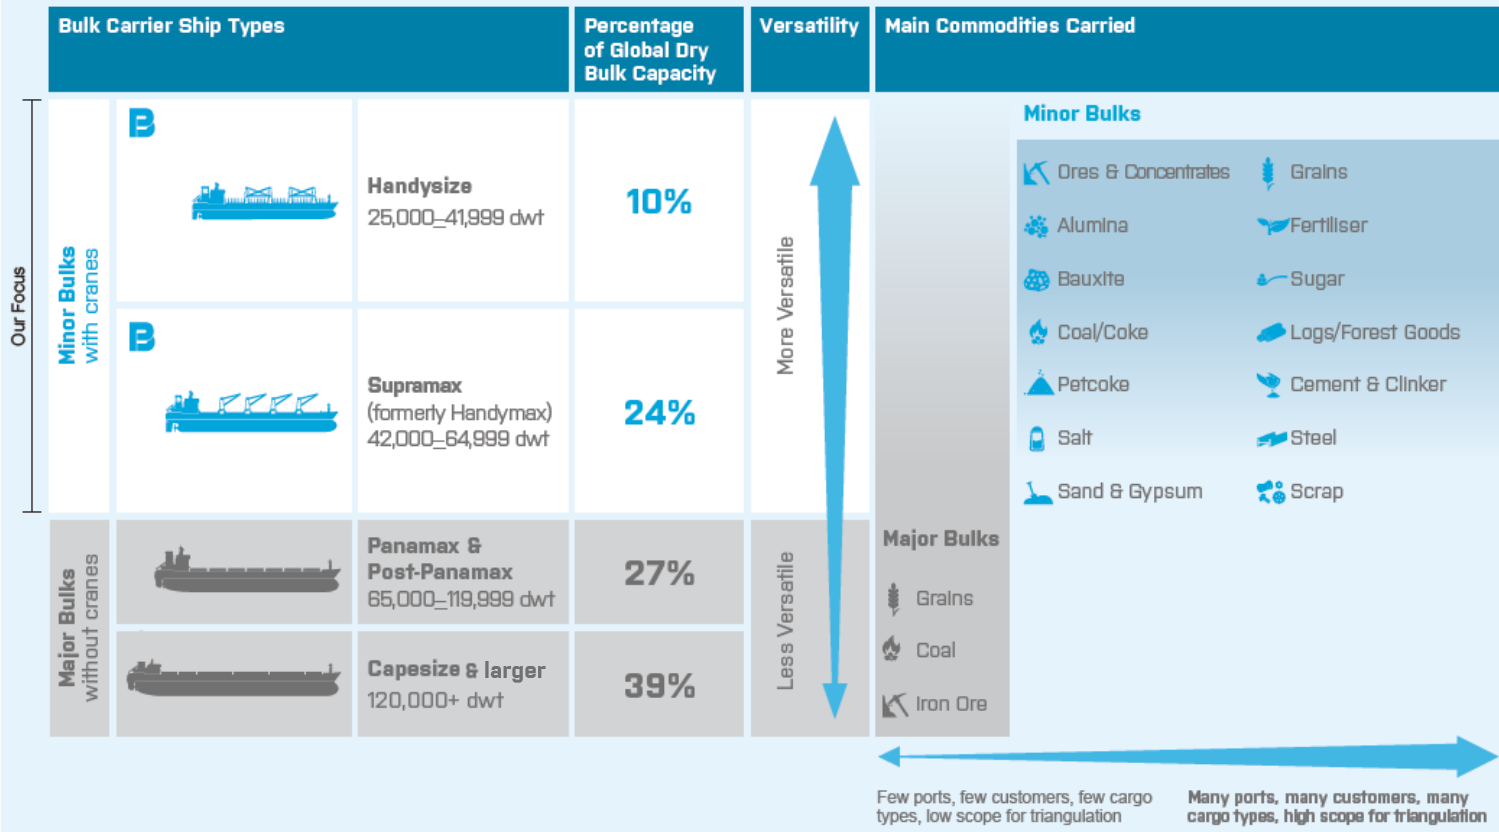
| Bulk Carrier Ship Types | | | Percentage of Global Dry Bulk Capacity | Versatility | Main Commodities Carried |
|---|---|---|---|---|---|
| Our Focus | Minor Bulks with cranes | B | Handysize 25,000–41,999 dwt | 10% | More Versatile | |
| | | B | Supramax (formerly Handymax) 42,000–64,999 dwt | 24% | | |
| | Major Bulks without cranes | | Panamax & Post-Panamax 65,000–119,999 dwt | 27% | Less Versatile | |
| | | | Capesize & larger 120,000+ dwt | 39% | | |

Minor Bulks

Ores & Concentrates
Alumina
Bauxite
Coal/Coke
Petcoke
Salt
Sand & Gypsum

Grains
Fertiliser
Sugar
Logs/Forest Goods
Cement & Clinker
Steel
Scrap

Major Bulks

Grains
Coal
Iron Ore

Few ports, few customers, few cargo types, low scope for triangulation

Many ports, many customers, many cargo types, high scope for triangulation